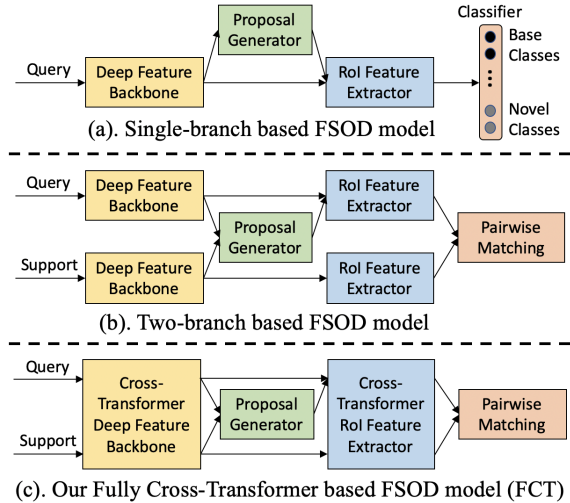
Classifier

Proposal Generator

Base Classes

Query

Deep Feature Backbone

RoI Feature Extractor

Novel Classes

(a). Single-branch based FSOD model

Query

Deep Feature Backbone

RoI Feature Extractor

Proposal Generator

Pairwise Matching

Support

Deep Feature Backbone

RoI Feature Extractor

(b). Two-branch based FSOD model

Query

Cross-Transformer Deep Feature Backbone

Proposal Generator

Cross-Transformer RoI Feature Extractor

Pairwise Matching

Support

(c). Our Fully Cross-Transformer based FSOD model (FCT)